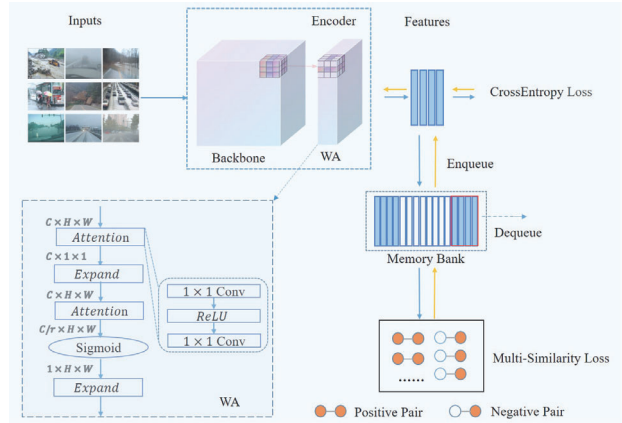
Inputs

Encoder

Features

Backbone

WA

CrossEntropy Loss

Enqueue

Memory Bank

Dequeue

$C \times H \times W$

Attention

$C \times 1 \times 1$

Expand

$C \times H \times W$

Attention

$C/r \times H \times W$

Sigmoid

$1 \times H \times W$

Expand

$1 \times 1$ Conv

ReLU

$1 \times 1$ Conv

WA

......

Multi-Similarity Loss

Positive Pair

Negative Pair